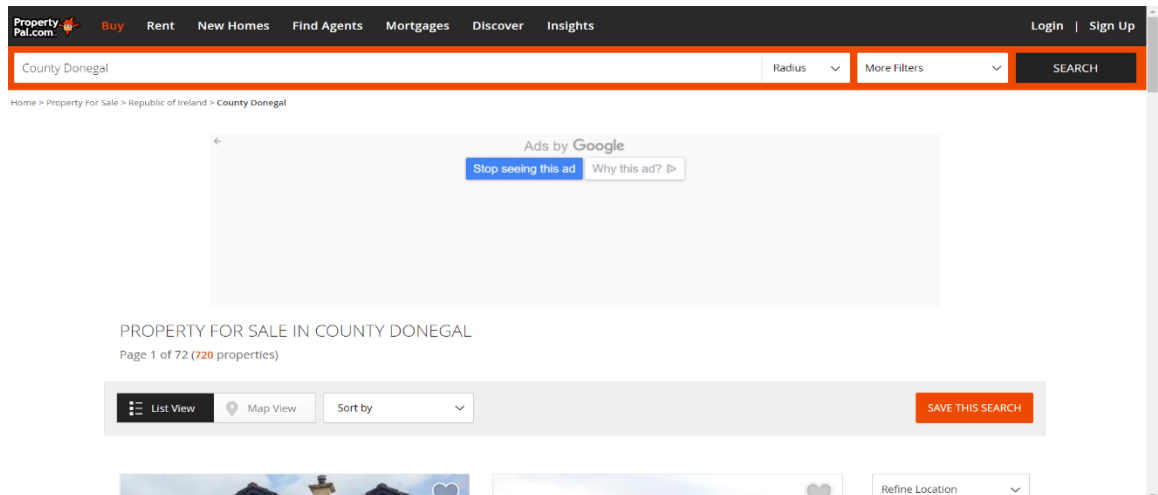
Property Pal.com Buy Rent New Homes Find Agents Mortgages Discover Insights Login | Sign Up

County Donegal Radius More Filters SEARCH

Home > Property For Sale > Republic of Ireland > County Donegal

Ads by Google
Stop seeing this ad Why this ad?

PROPERTY FOR SALE IN COUNTY DONEGAL
Page 1 of 72 (720 properties)

List View Map View Sort by SAVE THIS SEARCH

Refine Location